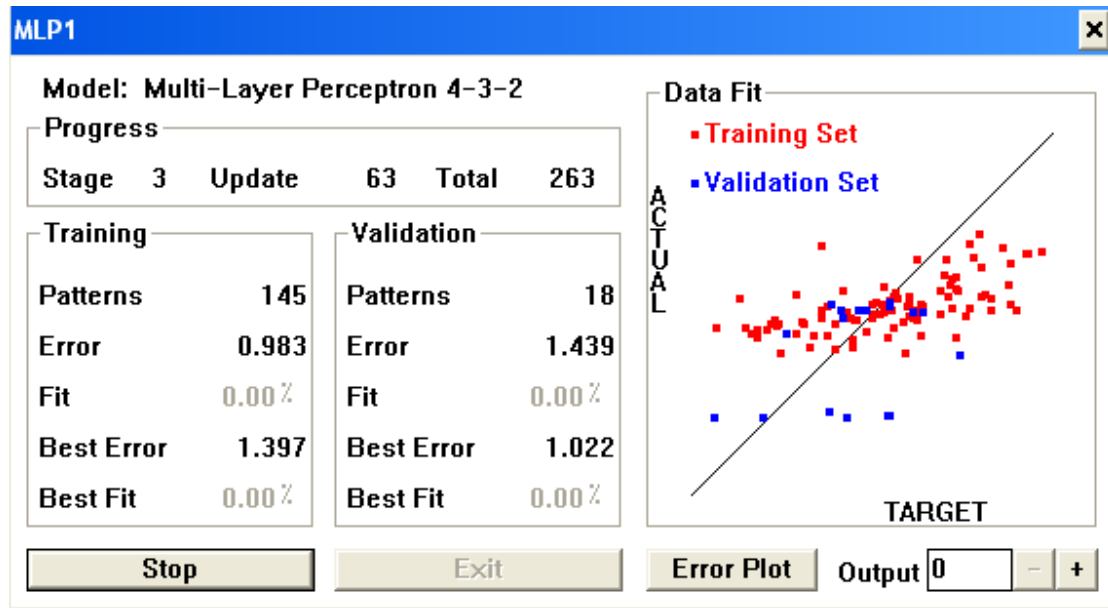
MLP1

Model: Multi-Layer Perceptron 4-3-2

Progress

Stage 3 Update 63 Total 263

Training

| Patterns | 145 |
|---|---|
| Error | 0.983 |
| Fit | 0.00% |
| Best Error | 1.397 |
| Best Fit | 0.00% |

Validation

| Patterns | 18 |
|---|---|
| Error | 1.439 |
| Fit | 0.00% |
| Best Error | 1.022 |
| Best Fit | 0.00% |

Data Fit

Training Set

Validation Set

ACTUAL

TARGET

Stop

Exit

Error Plot

Output 0

-

+